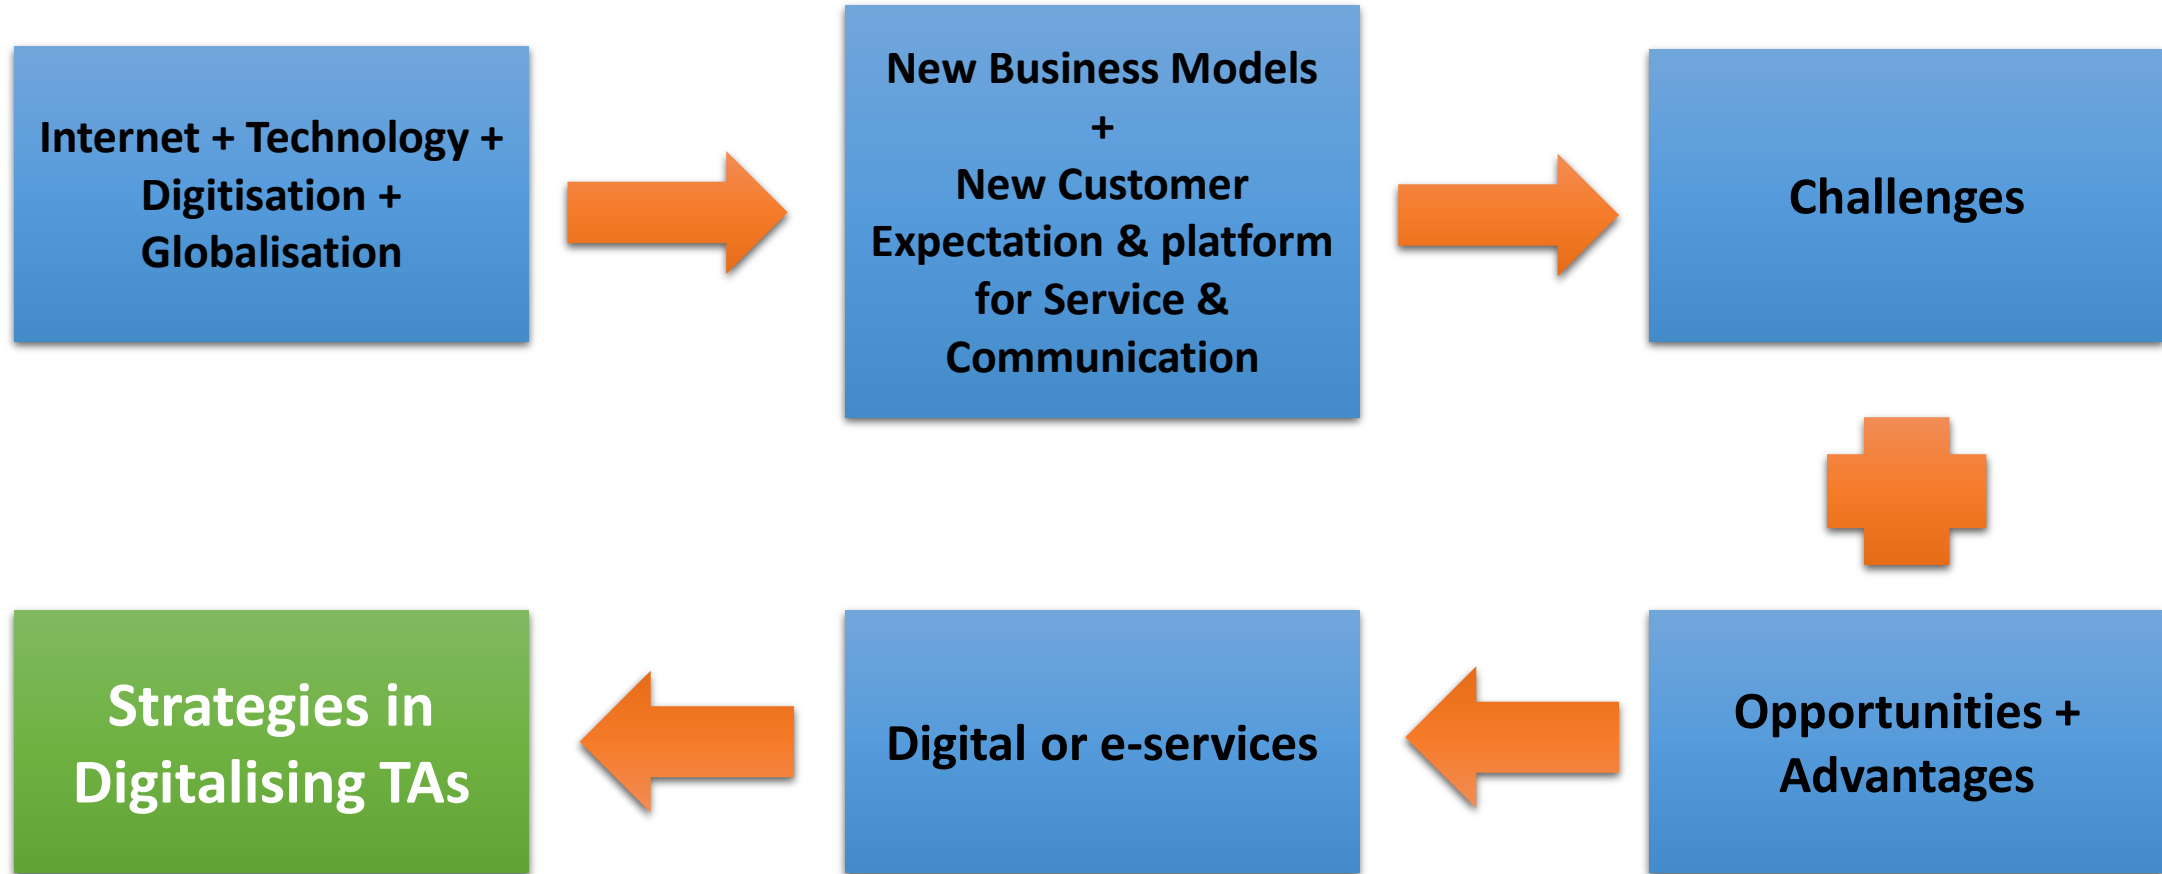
Internet + Technology + Digitisation + Globalisation

New Business Models
+
New Customer Expectation & platform for Service & Communication

Challenges

Opportunities + Advantages

Digital or e-services

Strategies in Digitalising TAs